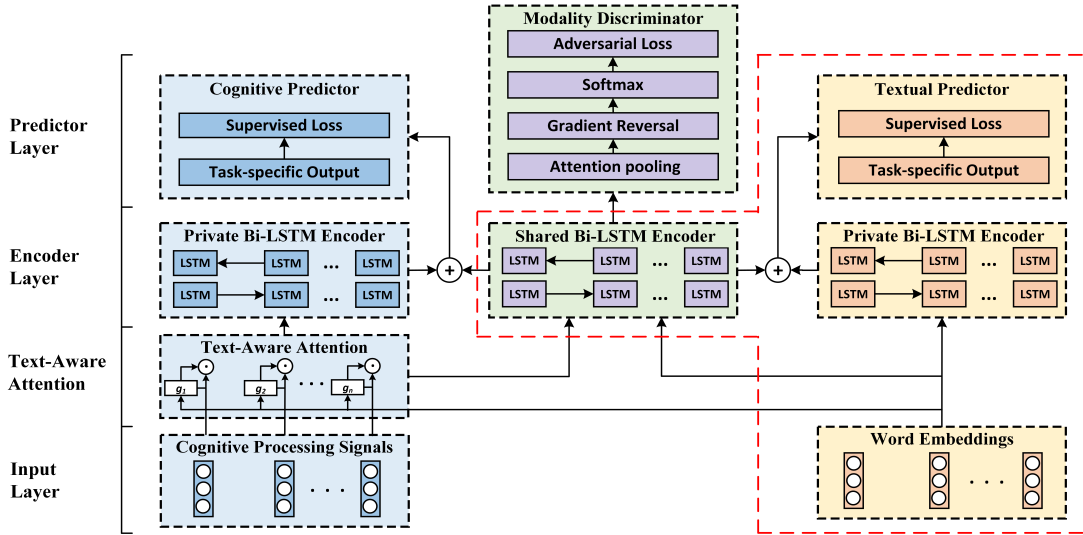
Predictor Layer

Encoder Layer

Text-Aware Attention

Input Layer

Cognitive Predictor

Supervised Loss

Task-specific Output

Modality Discriminator

Adversarial Loss

Softmax

Gradient Reversal

Attention pooling

Textual Predictor

Supervised Loss

Task-specific Output

Private Bi-LSTM Encoder

LSTM LSTM ... LSTM

LSTM LSTM ... LSTM

Shared Bi-LSTM Encoder

LSTM LSTM ... LSTM

LSTM LSTM ... LSTM

Private Bi-LSTM Encoder

LSTM LSTM ... LSTM

LSTM LSTM ... LSTM

+

+

Text-Aware Attention

$g_1$ $g_2$ ... $g_n$

Cognitive Processing Signals

...

Word Embeddings

...